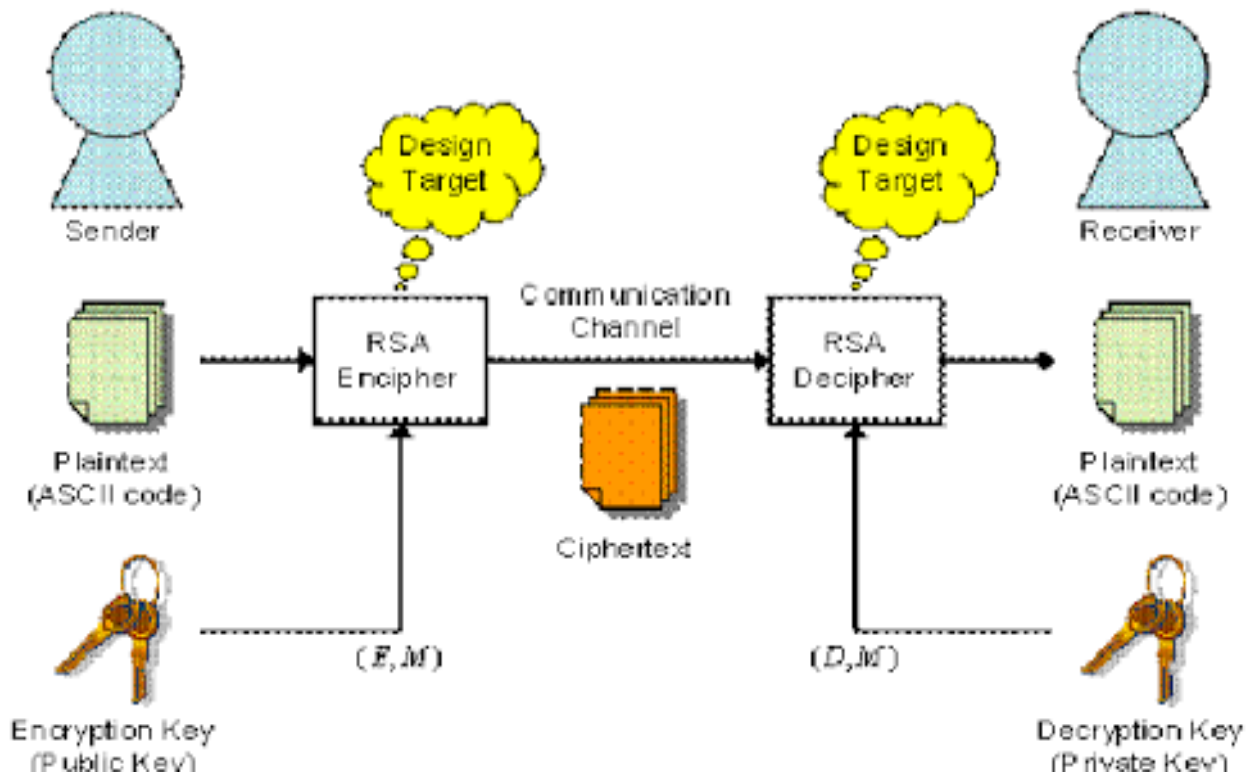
Design Target

Design Target

Sender

Receiver

Communication Channel

RSA Encipher

RSA Decipher

Plaintext (ASCII code)

Ciphertext

Plaintext (ASCII code)

$(E, M)$

$(D, M)$

Encryption Key (Public Key)

Decryption Key (Private Key)